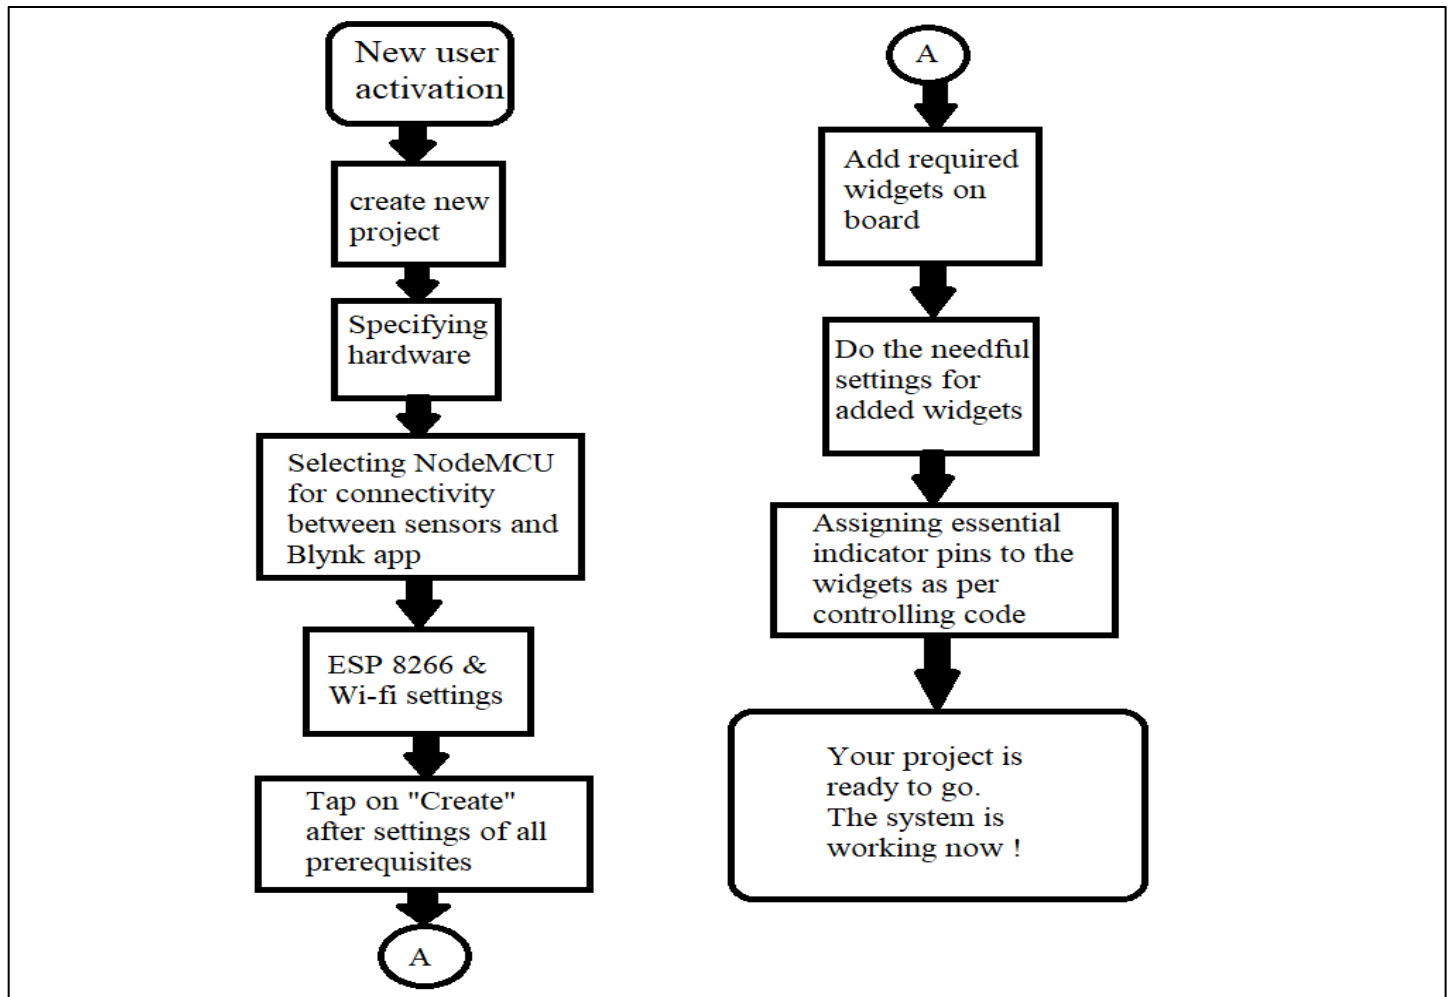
New user activation

create new project

Specifying hardware

Selecting NodeMCU for connectivity between sensors and Blynk app

ESP 8266 & Wi-fi settings

Tap on "Create" after settings of all prerequisites

A

A

Add required widgets on board

Do the needful settings for added widgets

Assigning essential indicator pins to the widgets as per controlling code

Your project is ready to go. The system is working now !